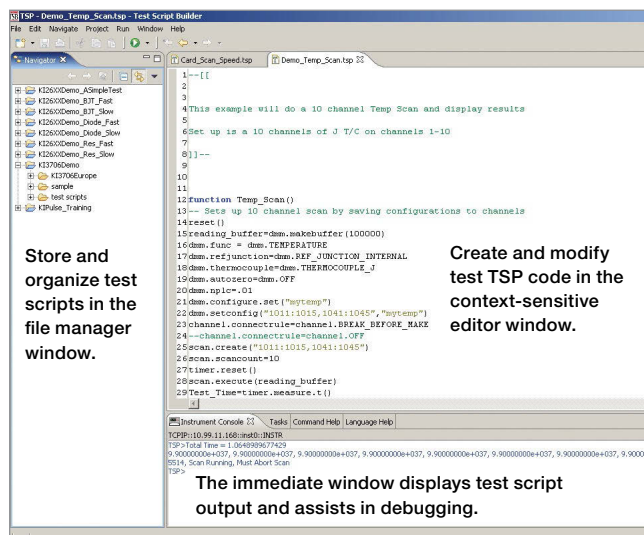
TSP - Demo_Temp_Scan.tsp - Test Script Builder
File Edit Navigate Project Run Window Help

Navigator

KI26XXDemo_ASimpleTest
KI26XXDemo_BJT_Fast
KI26XXDemo_BJT_Slow
KI26XXDemo_Diode_Fast
KI26XXDemo_Diode_Slow
KI26XXDemo_Res_Fast
KI26XXDemo_Res_Slow
KI3706Demo
KI3706Europe
sample
test scripts
KIPulse_Training

Store and organize test scripts in the file manager window.

Card_Scan_Speed.tsp
Demo_Temp_Scan.tsp

1 --[[
2
3
4 This example will do a 10 channel Temp Scan and display results
5
6 Set up is a 10 channels of J T/C on channels 1-10
7
8 ]]--
9
10
11
12 function Temp_Scan()
13 -- Sets up 10 channel scan by saving configurations to channels
14 reset()
15 reading_buffer=dmm.makebuffer(100000)
16 dmm.func = dmm.TEMPERATURE
17 dmm.refjunction=dmm.REF_JUNCTION_INTERNAL
18 dmm.thermocouple=dmm.THERMOCOUPLE_J
19 dmm.autozero=dmm.OFF
20 dmm.nplc=.01
21 dmm.configure.set("mytemp")
22 dmm.setconfig("1011:1015,1041:1045","mytemp")
23 channel.connectrule=channel.BREAK_BEFORE_MAKE
24 --channel.connectrule=channel.OFF
25 scan.create("1011:1015,1041:1045")
26 scan.scancount=10
27 timer.reset()
28 scan.execute(reading_buffer)
29 Test_Time=timer.measure.t()

Create and modify test TSP code in the context-sensitive editor window.

Instrument Console
Tasks
Command Help
Language Help
TCPIP::10.99.11.168::inst0::INSTR
TSP>Total Time = 1.0648989677429
9.90000000e+037, 9.90000000e+037, 9.90000000e+037, 9.90000000e+037, 9.90000000e+037, 9.90000000e+037, 9.90000000e+037, 9.9000
5514, Scan Running, Must Abort Scan
TSP>

The immediate window displays test script output and assists in debugging.